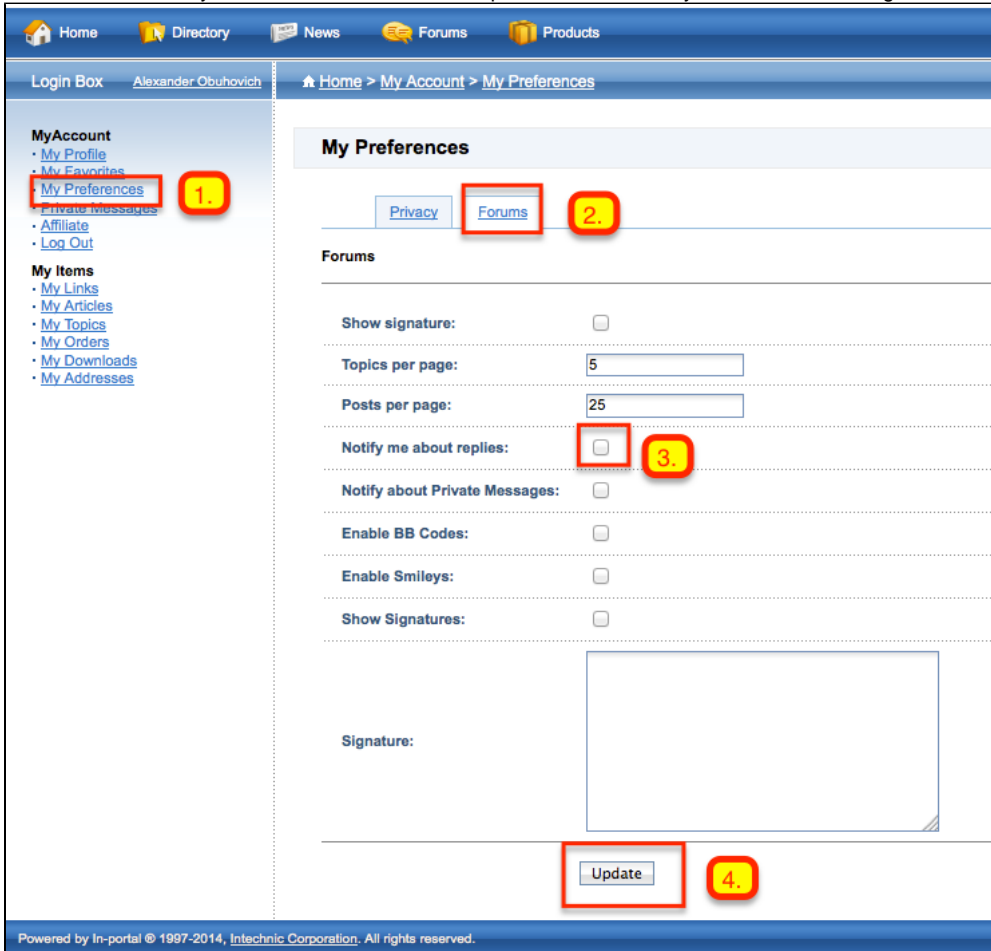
Home Directory News Forums Products

Login Box Alexander Obuhovich

Home > My Account > My Preferences

MyAccount
· My Profile
· My Favorites
· My Preferences
· Private Messages
· Affiliate
· Log Out

1.

My Items
· My Links
· My Articles
· My Topics
· My Orders
· My Downloads
· My Addresses

My Preferences

Privacy Forums

2.

Forums

Show signature:

Topics per page: 5

Posts per page: 25

Notify me about replies:

3.

Notify about Private Messages:

Enable BB Codes:

Enable Smileys:

Show Signatures:

Signature:

Update

4.

Powered by In-portal ® 1997-2014, Intechnic Corporation. All rights reserved.